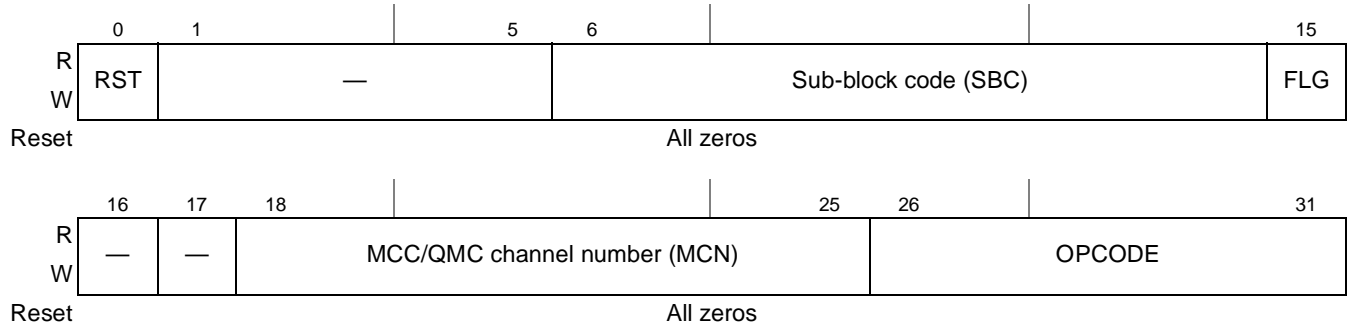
| | 0 | 1 | 5 | 6 | 15 |
|---|---|---|---|---|---|
| R W | RST | — | | Sub-block code (SBC) | FLG |

Reset All zeros

| | 16 | 17 | 18 | 25 | 26 | 31 |
|---|---|---|---|---|---|---|
| R W | — | — | MCC/QMC channel number (MCN) | | OPCODE | |

Reset All zeros